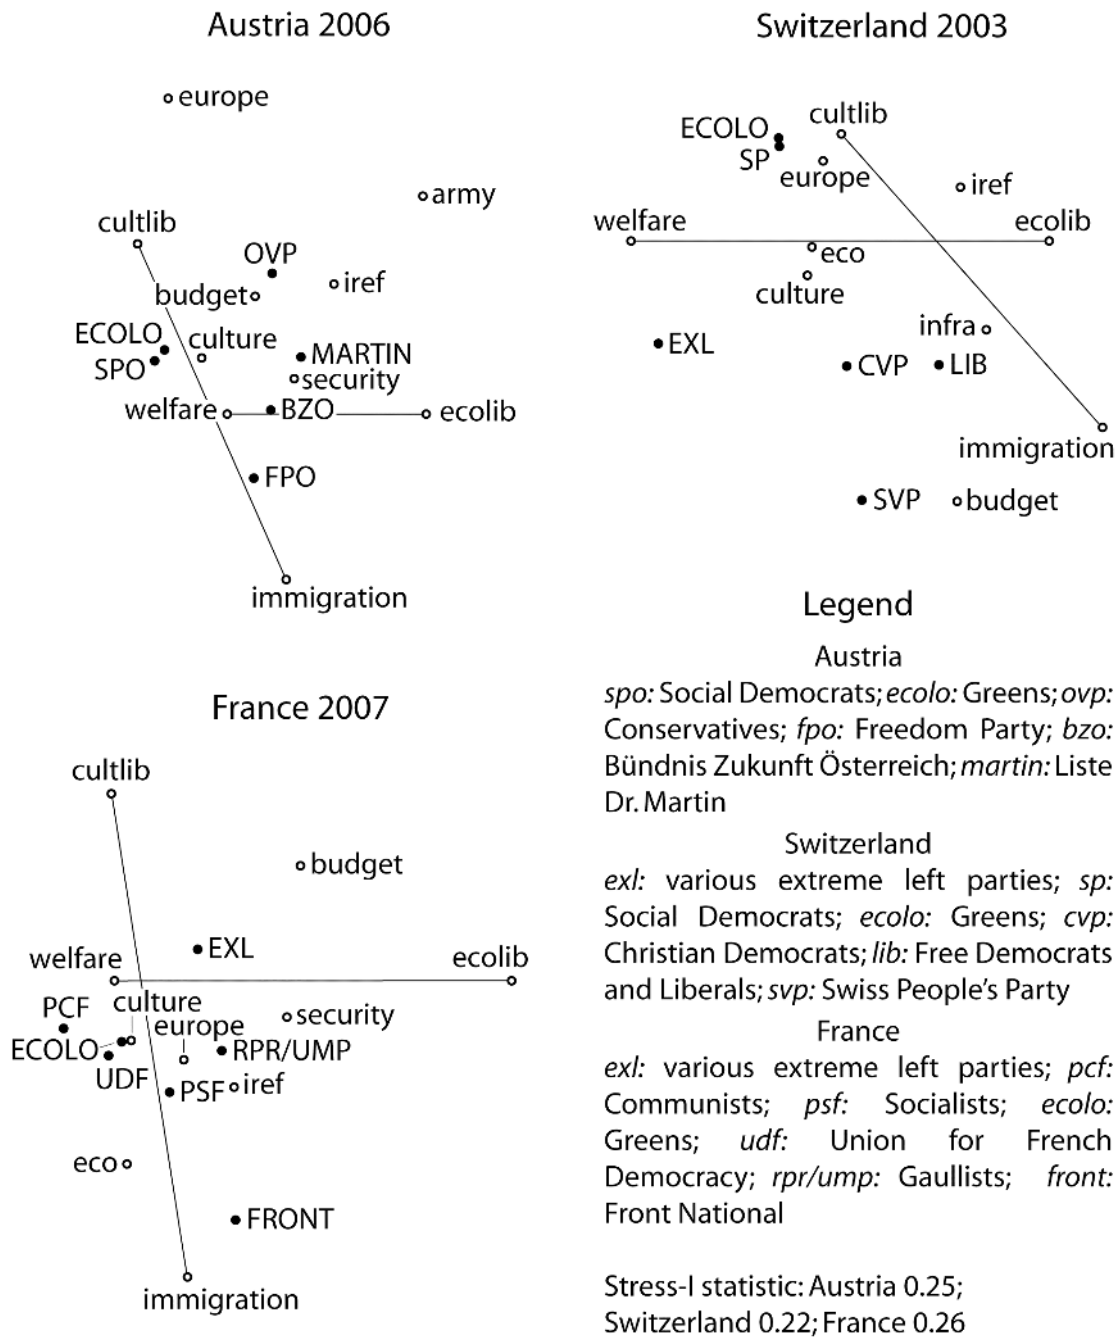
Austria 2006

europe
army
cultlib
OVP
budget
iref
ECOLO
SPO
culture
MARTIN
security
welfare
BZO
ecolib
FPO
immigration

Switzerland 2003

ECOLO
SP
cultlib
europe
iref
welfare
ecolib
eco
culture
infra
EXL
CVP
LIB
immigration
SVP
budget

France 2007

cultlib
budget
welfare
EXL
ecolib
PCF
culture
security
europe
ECOLO
RPR/UMP
UDF
PSF
iref
eco
FRONT
immigration

Legend

Austria
*spo:* Social Democrats; *ecolo:* Greens; *ovp:* Conservatives; *fpo:* Freedom Party; *bzo:* Bündnis Zukunft Österreich; *martin:* Liste Dr. Martin

Switzerland
*exl:* various extreme left parties; *sp:* Social Democrats; *ecolo:* Greens; *cvp:* Christian Democrats; *lib:* Free Democrats and Liberals; *svp:* Swiss People's Party

France
*exl:* various extreme left parties; *pcf:* Communists; *psf:* Socialists; *ecolo:* Greens; *udf:* Union for French Democracy; *rpr/ump:* Gaullists; *front:* Front National

Stress-I statistic: Austria 0.25; Switzerland 0.22; France 0.26